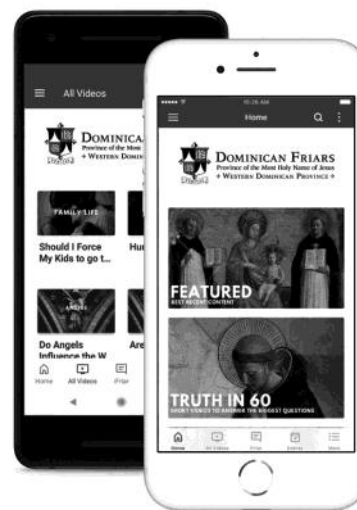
All Videos

DOMINICAN
Province of the Most
+ WESTERN DOMIN

FAMILY LIFE

Should I Force My Kids to go t...

Hu

ANGELS

Do Angels Influence the W

Are

Home All Videos Friar

Home

DOMINICAN FRIARS
Province of the Most Holy Name of Jesus
+ WESTERN DOMINICAN PROVINCE +

FEATURED
BEST RECENT CONTENT

TRUTH IN 60
SHORT VIDEOS TO ANSWER THE BIGGEST QUESTIONS

Home All Videos Friar Events More